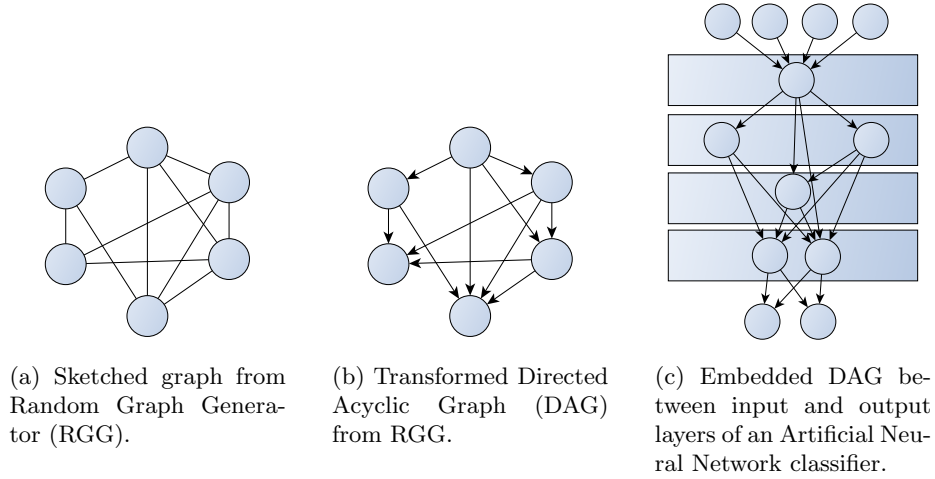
(a) Sketched graph from Random Graph Generator (RGG).

(b) Transformed Directed Acyclic Graph (DAG) from RGG.

(c) Embedded DAG between input and output layers of an Artificial Neural Network classifier.